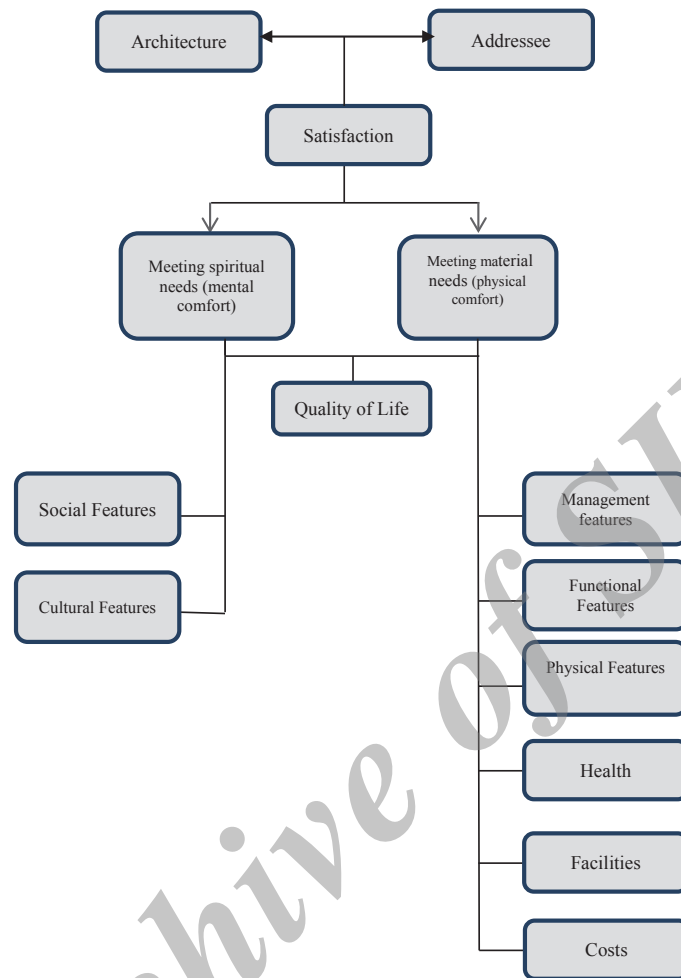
Architecture

Addressee

Satisfaction

Meeting spiritual needs (mental comfort)

Meeting material needs (physical comfort)

Quality of Life

Social Features

Cultural Features

Management features

Functional Features

Physical Features

Health

Facilities

Costs

hive of SI